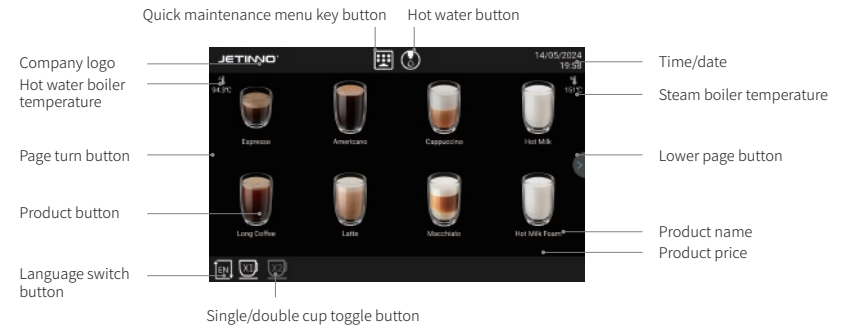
Quick maintenance menu key button
Hot water button
Company logo
JETINNO
14/05/2024
19:58
Time/date
Hot water boiler temperature
94.3°C
151°C
Steam boiler temperature
Espresso
Americano
Cappuccino
Hot Milk
Page turn button
Lower page button
Product button
Long Coffee
Latte
Macchiato
Hot Milk Foam
Product name
Product price
Language switch button
EN
X1
X2
Single/double cup toggle button